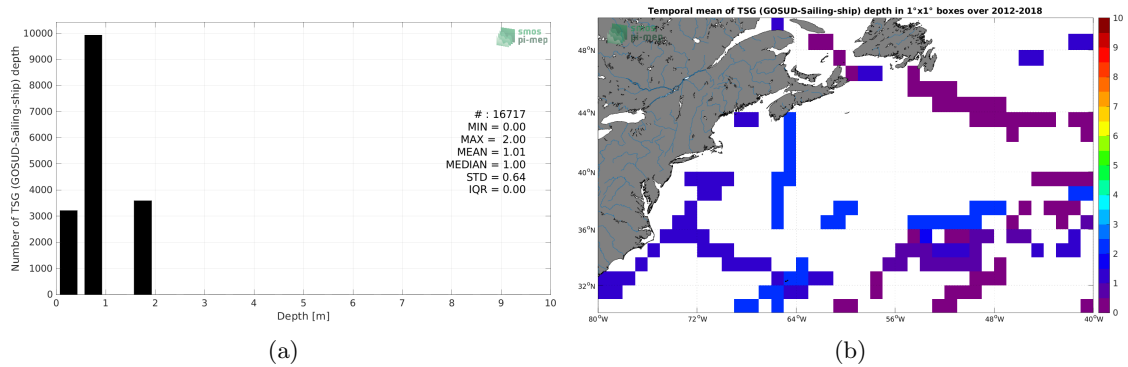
smos
pi-mep

Number of TSG (GOSUD-Sailing-ship) depth

10000
9000
8000
7000
6000
5000
4000
3000
2000
1000
0

0 1 2 3 4 5 6 7 8 9 10
Depth [m]

# : 16717
MIN = 0.00
MAX = 2.00
MEAN = 1.01
MEDIAN = 1.00
STD = 0.64
IQR = 0.00

(a)

Temporal mean of TSG (GOSUD-Sailing-ship) depth in 1°x1° boxes over 2012-2018

smos
pi-mep

48°N
44°N
40°N
36°N
32°N

80°W 72°W 64°W 56°W 48°W 40°W

10
9
8
7
6
5
4
3
2
1
0

(b)